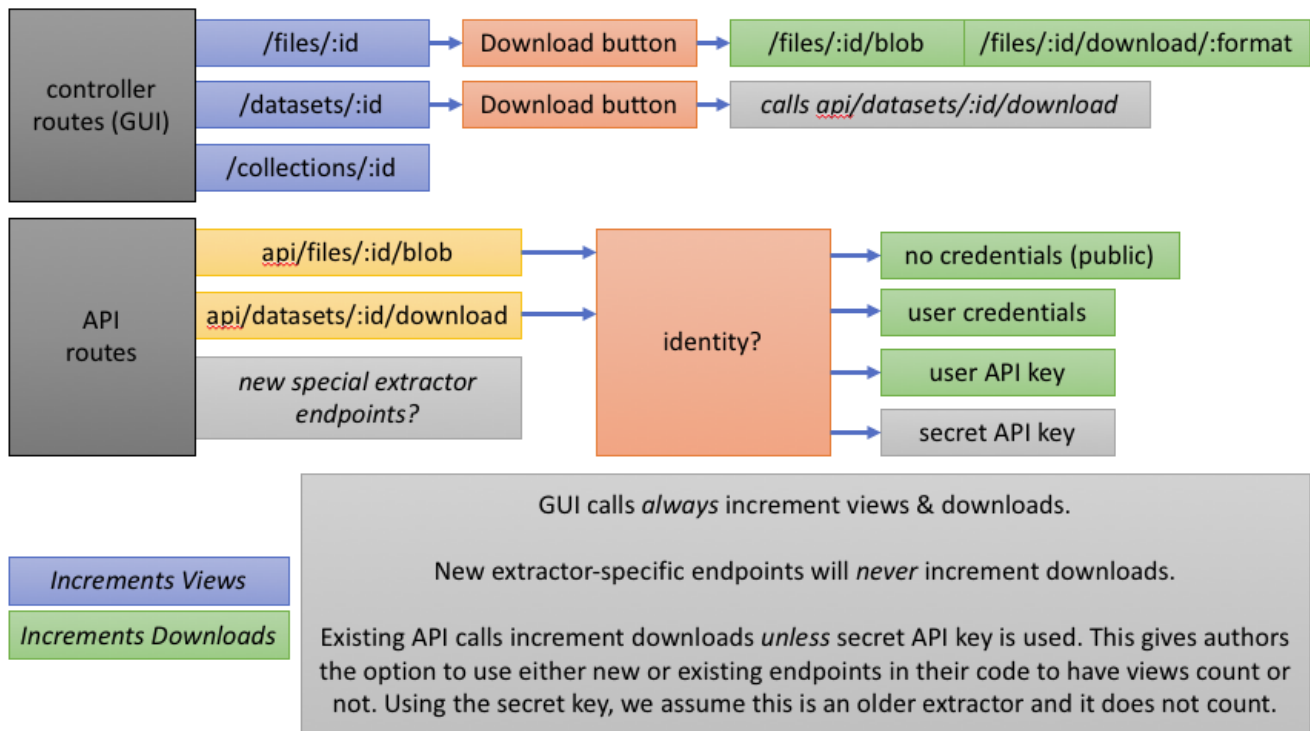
controller routes (GUI)

/files/:id

Download button

/files/:id/blob

/files/:id/download/:format

/datasets/:id

Download button

calls api/datasets/:id/download

/collections/:id

API routes

api/files/:id/blob

api/datasets/:id/download

new special extractor endpoints?

identity?

no credentials (public)

user credentials

user API key

secret API key

Increments Views

Increments Downloads

GUI calls always increment views & downloads.

New extractor-specific endpoints will never increment downloads.

Existing API calls increment downloads unless secret API key is used. This gives authors the option to use either new or existing endpoints in their code to have views count or not. Using the secret key, we assume this is an older extractor and it does not count.